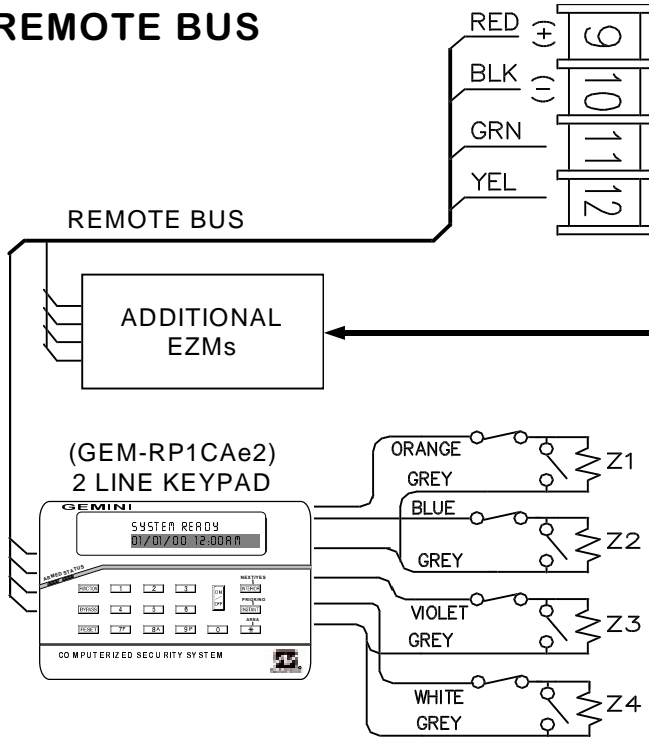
REMOTE BUS

RED +
BLK −
GRN
YEL

9
10
11
12

REMOTE BUS

ADDITIONAL EZMs

(GEM-RP1CAe2)
2 LINE KEYPAD

GEMINI
SYSTEM READY
01/01/00 12:00AM

ARMED STATUS

FUNCTION 1 2 3 ON OFF NEXT/YES INTERIOR
BYPASS 4 5 6 PRIORITY INSTANT
RESET 7F 8A 9P 0 AREA #

COMPUTERIZED SECURITY SYSTEM

ORANGE
GREY
BLUE
GREY
VIOLET
GREY
WHITE
GREY

Z1
Z2
Z3
Z4